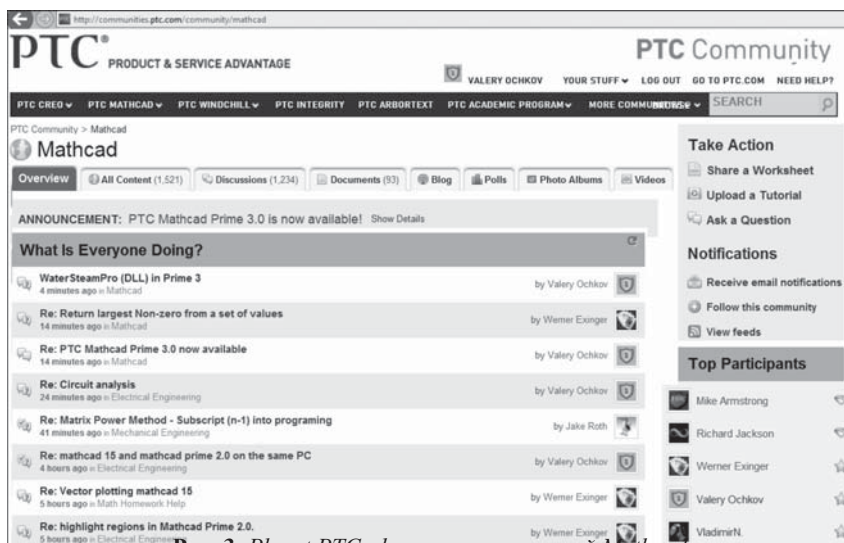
http://communities.ptc.com/community/mathcad

PTC® PRODUCT & SERVICE ADVANTAGE

PTC Community

VALERY OCHKOV YOUR STUFF LOG OUT GO TO PTC.COM NEED HELP?

PTC CREO PTC MATHCAD PTC WINDCHILL PTC INTEGRITY PTC ARBORTEXT PTC ACADEMIC PROGRAM MORE COMMUNITIES BROWSE SEARCH

PTC Community > Mathcad

Mathcad

Overview | All Content (1,521) | Discussions (1,234) | Documents (93) | Blog | Polls | Photo Albums | Videos

ANNOUNCEMENT: PTC Mathcad Prime 3.0 is now available! Show Details

What Is Everyone Doing?

WaterSteamPro (DLL) in Prime 3
4 minutes ago in Mathcad
by Valery Ochkov

Re: Return largest Non-zero from a set of values
14 minutes ago in Mathcad
by Werner Exinger

Re: PTC Mathcad Prime 3.0 now available
14 minutes ago in Mathcad
by Valery Ochkov

Re: Circuit analysis
24 minutes ago in Electrical Engineering
by Valery Ochkov

Re: Matrix Power Method - Subscript (n-1) into programing
41 minutes ago in Mechanical Engineering
by Jake Roth

Re: mathcad 15 and mathcad prime 2.0 on the same PC
4 hours ago in Electrical Engineering
by Valery Ochkov

Re: Vector plotting mathcad 15
5 hours ago in Math Homework Help
by Werner Exinger

Re: highlight regions in Mathcad Prime 2.0.
5 hours ago in Electrical Engineering
by Werner Exinger

Take Action

Share a Worksheet

Upload a Tutorial

Ask a Question

Notifications

Receive email notifications

Follow this community

View feeds

Top Participants

Mike Armstrong

Richard Jackson

Werner Exinger

Valery Ochkov

VladimirN.

Рис. 3. Blog at PTC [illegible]